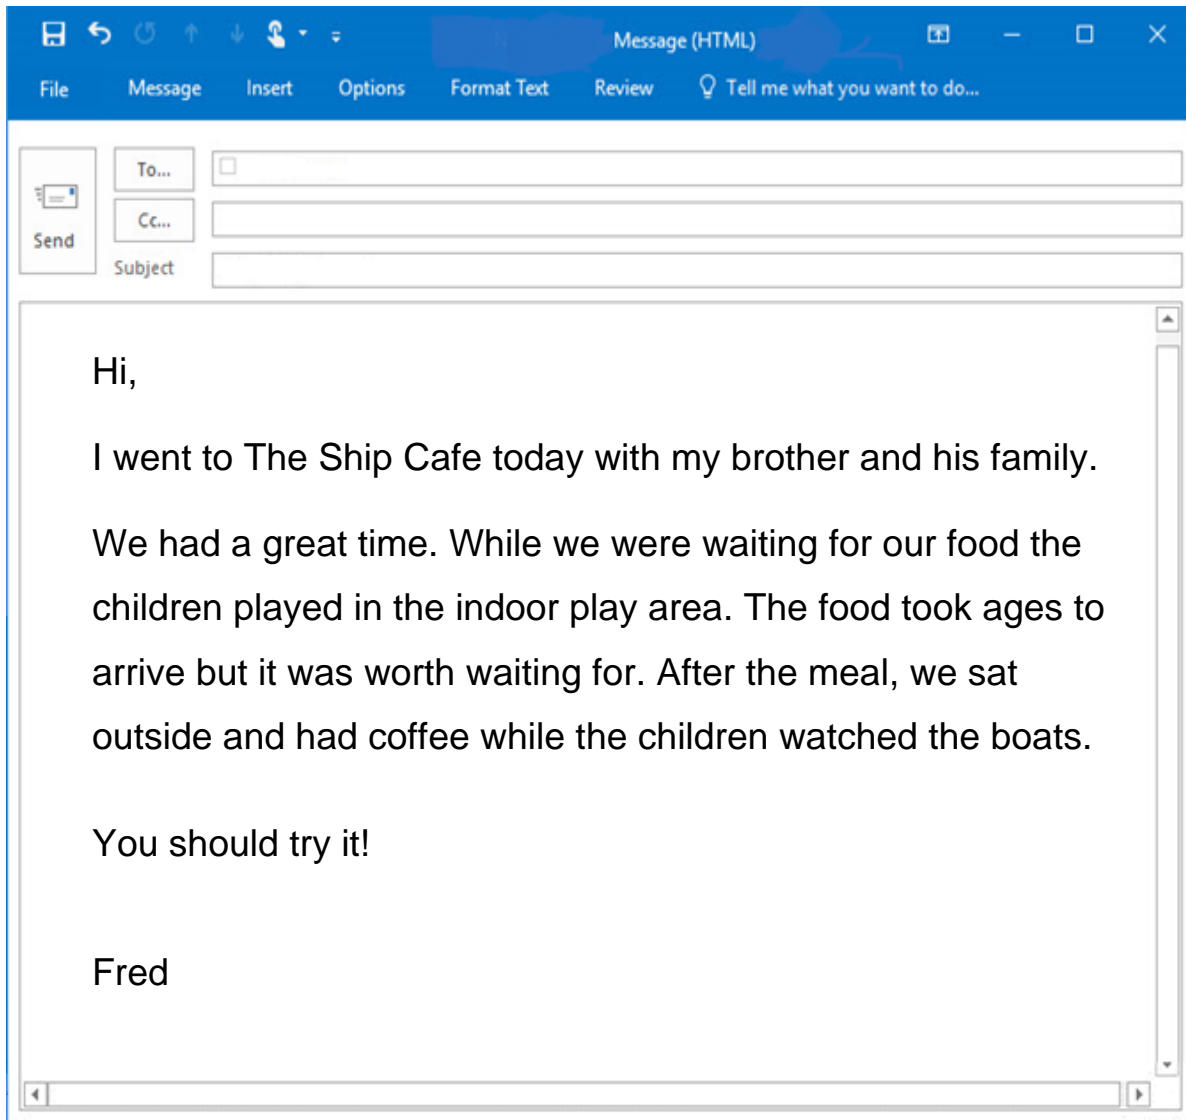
Message (HTML)

File Message Insert Options Format Text Review Tell me what you want to do...

Send

To...

Cc...

Subject

Hi,

I went to The Ship Cafe today with my brother and his family.

We had a great time. While we were waiting for our food the children played in the indoor play area. The food took ages to arrive but it was worth waiting for. After the meal, we sat outside and had coffee while the children watched the boats.

You should try it!

Fred